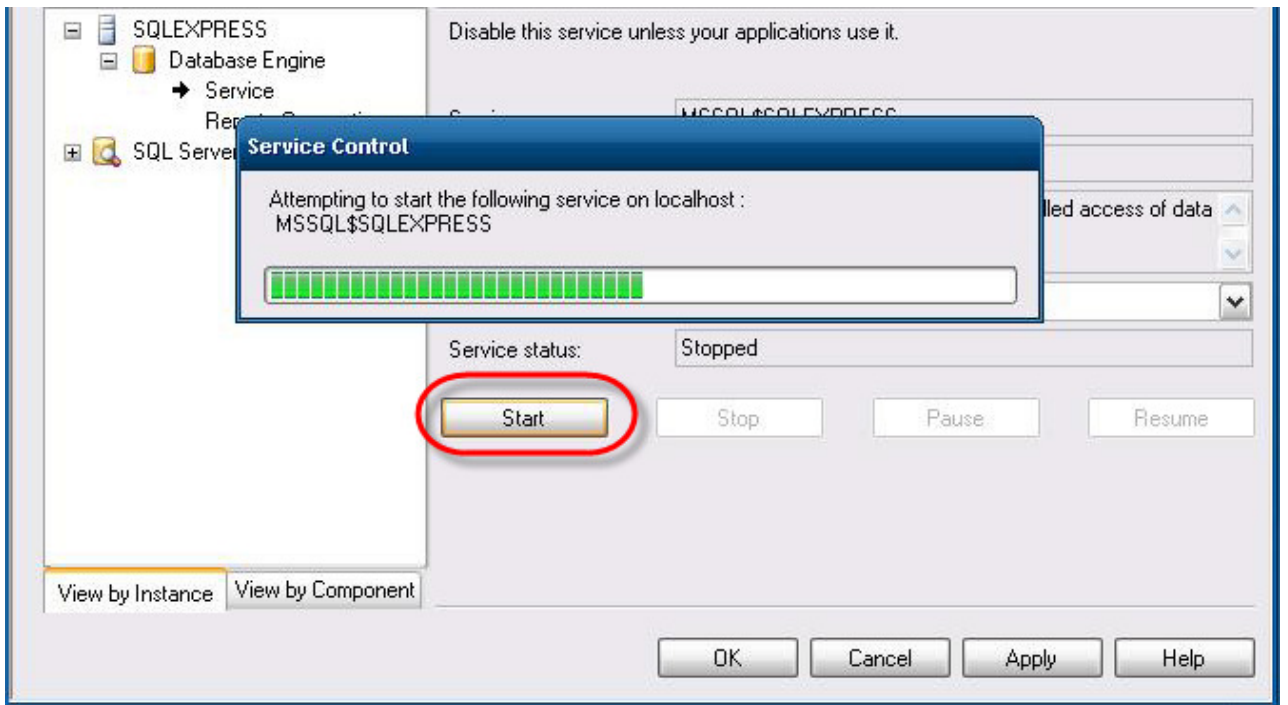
SQLEXPRESS
Database Engine
Service
Rem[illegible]
SQL Server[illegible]

Disable this service unless your applications use it.

Service Control

Attempting to start the following service on localhost :
MSSQL$SQLEXPRESS

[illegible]lled access of data

Service status: Stopped

Start
Stop
Pause
Resume

View by Instance
View by Component

OK
Cancel
Apply
Help